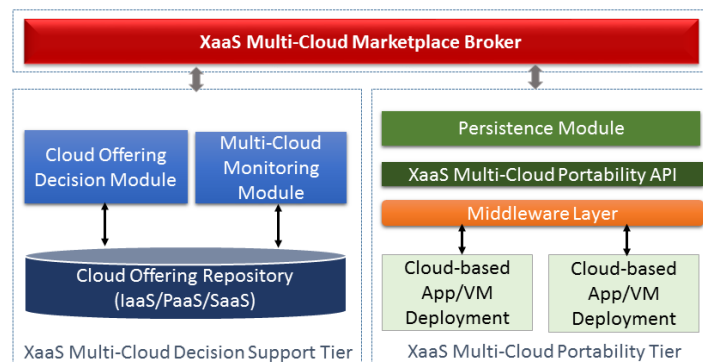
XaaS Multi-Cloud Marketplace Broker

Cloud Offering Decision Module

Multi-Cloud Monitoring Module

Cloud Offering Repository (IaaS/PaaS/SaaS)

XaaS Multi-Cloud Decision Support Tier

Persistence Module

XaaS Multi-Cloud Portability API

Middleware Layer

Cloud-based App/VM Deployment

Cloud-based App/VM Deployment

XaaS Multi-Cloud Portability Tier